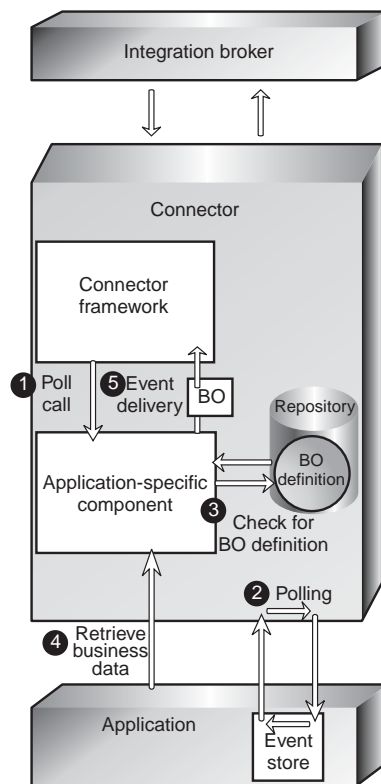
Integration broker

Connector

Connector framework

1 Poll call

5 Event delivery

BO

Repository

BO definition

Application-specific component

3 Check for BO definition

2 Polling

4 Retrieve business data

Application

Event store